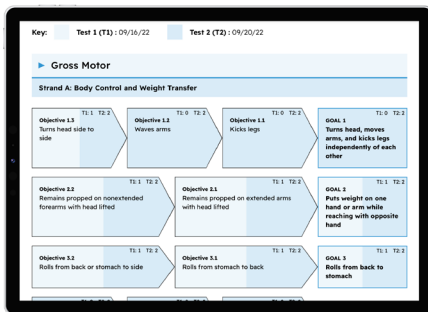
Key: Test 1 (T1) : 09/16/22 Test 2 (T2) : 09/20/22

Gross Motor

Strand A: Body Control and Weight Transfer

Objective 1.3 T1: 1 T2: 2
Turns head side to side

Objective 1.2 T1: 0 T2: 2
Waves arms

Objective 1.1 T1: 0 T2: 2
Kicks legs

GOAL 1 T1: 0 T2: 2
Turns head, moves arms, and kicks legs independently of each other

Objective 2.2 T1: 1 T2: 2
Remains propped on nonextended forearms with head lifted

Objective 2.1 T1: 1 T2: 2
Remains propped on extended arms with head lifted

GOAL 2 T1: 1 T2: 2
Puts weight on one hand or arm while reaching with opposite hand

Objective 3.2 T1: 1 T2: 2
Rolls from back or stomach to side

Objective 3.1 T1: 1 T2: 2
Rolls from stomach to back

GOAL 3 T1: 1 T2: 2
Rolls from back to stomach